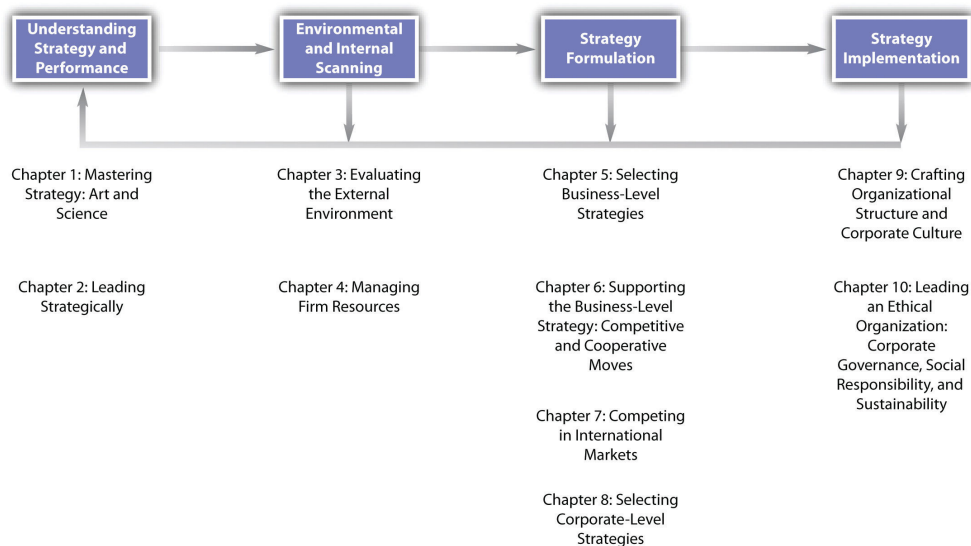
Understanding Strategy and Performance

Environmental and Internal Scanning

Strategy Formulation

Strategy Implementation

Chapter 1: Mastering Strategy: Art and Science

Chapter 2: Leading Strategically

Chapter 3: Evaluating the External Environment

Chapter 4: Managing Firm Resources

Chapter 5: Selecting Business-Level Strategies

Chapter 6: Supporting the Business-Level Strategy: Competitive and Cooperative Moves

Chapter 7: Competing in International Markets

Chapter 8: Selecting Corporate-Level Strategies

Chapter 9: Crafting Organizational Structure and Corporate Culture

Chapter 10: Leading an Ethical Organization: Corporate Governance, Social Responsibility, and Sustainability